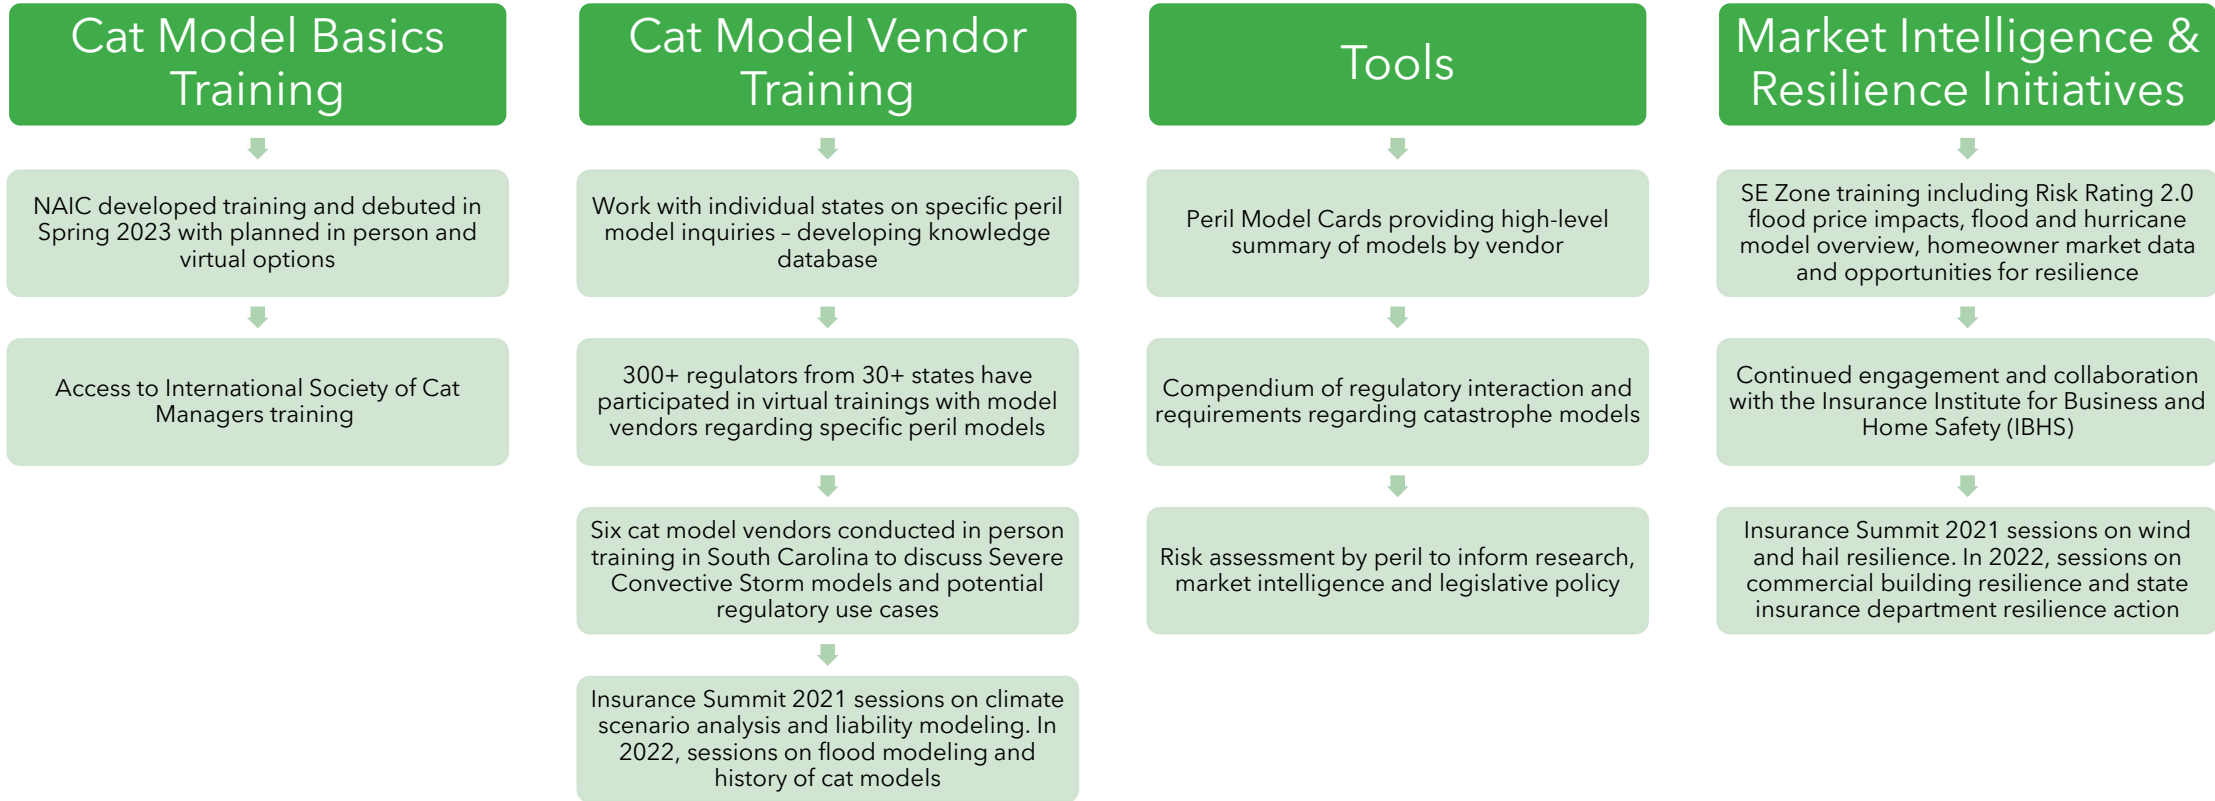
Cat Model Basics Training

NAIC developed training and debuted in Spring 2023 with planned in person and virtual options

Access to International Society of Cat Managers training

Cat Model Vendor Training

Work with individual states on specific peril model inquiries – developing knowledge database

300+ regulators from 30+ states have participated in virtual trainings with model vendors regarding specific peril models

Six cat model vendors conducted in person training in South Carolina to discuss Severe Convective Storm models and potential regulatory use cases

Insurance Summit 2021 sessions on climate scenario analysis and liability modeling. In 2022, sessions on flood modeling and history of cat models

Tools

Peril Model Cards providing high-level summary of models by vendor

Compendium of regulatory interaction and requirements regarding catastrophe models

Risk assessment by peril to inform research, market intelligence and legislative policy

Market Intelligence & Resilience Initiatives

SE Zone training including Risk Rating 2.0 flood price impacts, flood and hurricane model overview, homeowner market data and opportunities for resilience

Continued engagement and collaboration with the Insurance Institute for Business and Home Safety (IBHS)

Insurance Summit 2021 sessions on wind and hail resilience. In 2022, sessions on commercial building resilience and state insurance department resilience action